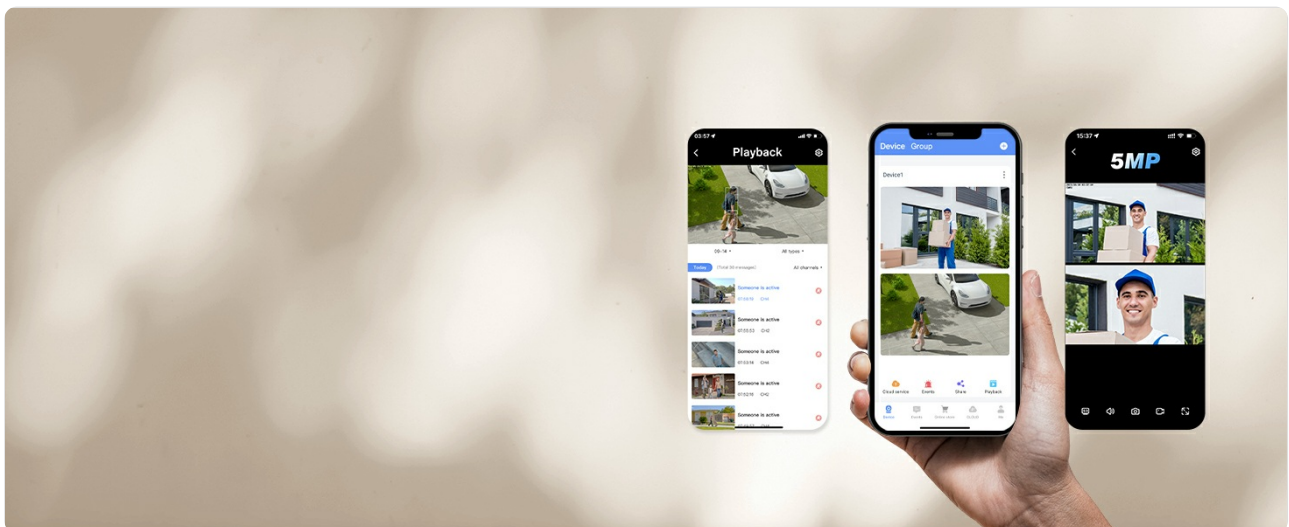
03:57

Playback

09-14

All types

Today

All channels

Someone is active

CH1

Someone is active

CH2

Someone is active

CH1

Someone is active

CH2

Someone is active

Device Group

Device1

Cloud service

Events

Share

Playback

15:37

5MP